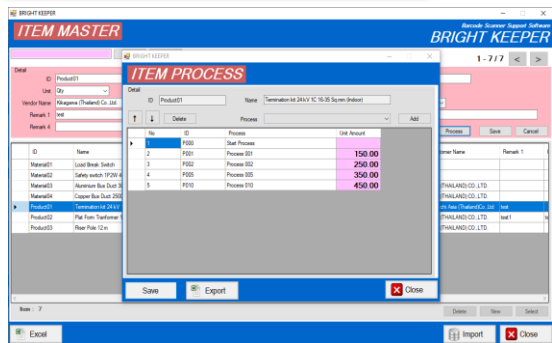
BRIGHT KEEPER

ITEM MASTER

Barcode Scanner Support Software
BRIGHT KEEPER

1 - 7 / 7

Detail
ID Product01
Unit Qty
Vendor Name Kikapama (Thailand) Co. Ltd.
Remark 1 test
Remark 2

Process Save Cancel

| ID | Name |
|---|---|
| Material01 | Load Break Switch |
| Material02 | Safety switch 1P2W 4 |
| Material03 | Aluminium Bus Duct 3 |
| Material04 | Copper Bus Duct 250 |
| Product01 | Termination kit 24 k |
| Product02 | Plat Form Tranformer |
| Product03 | Riser Pole 12 m |

| omer Name | Remark 1 |
|---|---|
| THAILAND) CO., LTD. | |
| THAILAND) CO., LTD. | |
| THAILAND) CO., LTD. | |
| ch Asia (Thailand) Co. Ltd | test |
| THAILAND) CO., LTD. | test1 |
| THAILAND) CO., LTD. | |

Rows : 7

Delete New Select

Excel

Import Close

BRIGHT KEEPER

ITEM PROCESS

Detail
ID Product01
Name Termination kit 24 kV 1C 16-35 Sq.mm (Indoor)

↑ ↓ Delete Process Add

| No | ID | Process | Unit Amount |
|---|---|---|---|
| 1 | PS00 | Start Process | |
| 2 | PS01 | Process 001 | 150.00 |
| 3 | PS02 | Process 002 | 250.00 |
| 4 | PS05 | Process 005 | 350.00 |
| 5 | PS10 | Process 010 | 450.00 |

Save Export Close